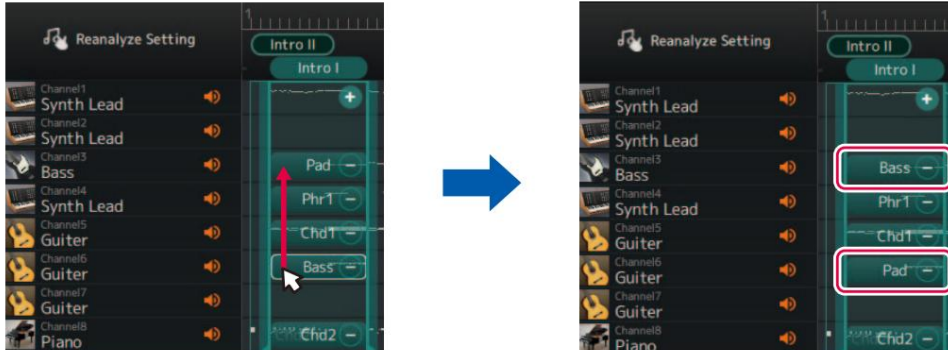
Reanalyze Setting
1
Intro II
Intro I
Channel1
Synth Lead
Channel2
Synth Lead
Channel3
Bass
Channel4
Synth Lead
Channel5
Guiter
Channel6
Guiter
Channel7
Guiter
Channel8
Piano
Pad
Phr1
Chd1
Bass
Chd2

Reanalyze Setting
1
Intro II
Intro I
Channel1
Synth Lead
Channel2
Synth Lead
Channel3
Bass
Channel4
Synth Lead
Channel5
Guiter
Channel6
Guiter
Channel7
Guiter
Channel8
Piano
Bass
Phr1
Chd1
Pad
Chd2